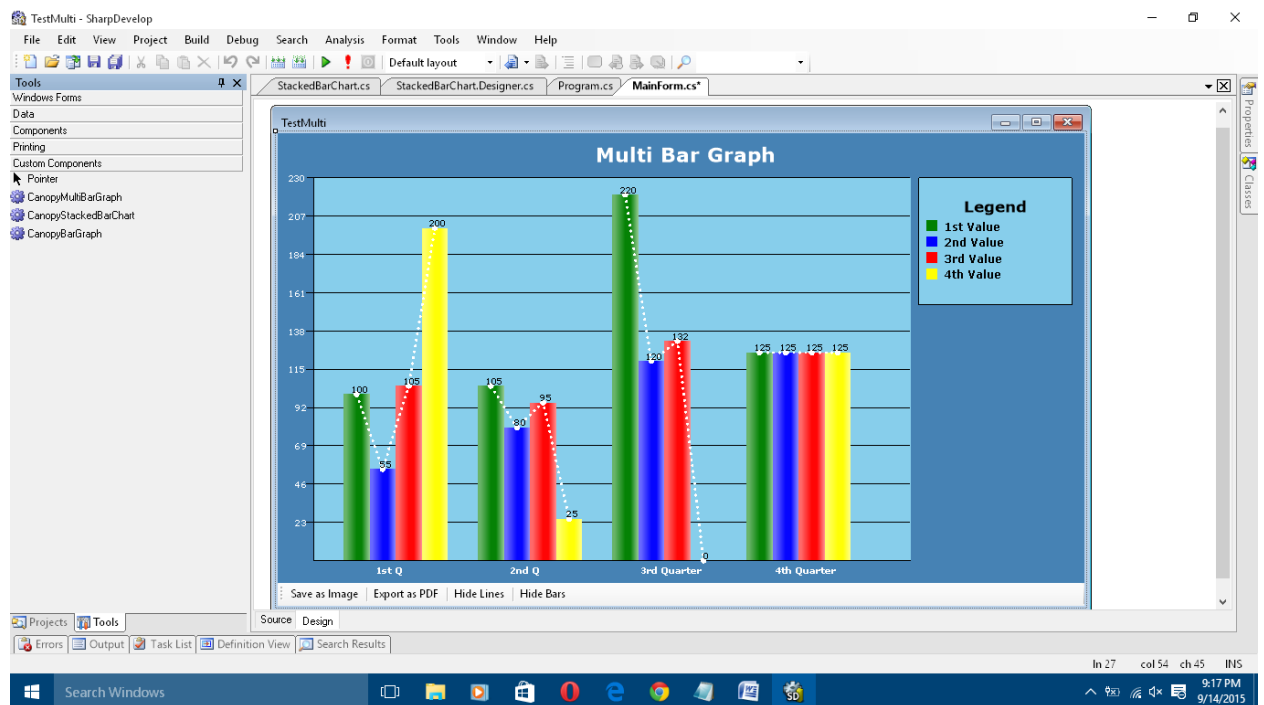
TestMulti - SharpDevelop

File Edit View Project Build Debug Search Analysis Format Tools Window Help

Default layout

Tools
Windows Forms
Data
Components
Printing
Custom Components
Pointer
CanopyMultiBarGraph
CanopyStackedBarChart
CanopyBarGraph

StackedBarChart.cs StackedBarChart.Designer.cs Program.cs MainForm.cs*

TestMulti

Multi Bar Graph

230
207
184
161
138
115
92
69
46
23

100 55 105 200
105 80 95 25
220 120 132 0
125 125 125 125

1st Q 2nd Q 3rd Quarter 4th Quarter

Legend
1st Value
2nd Value
3rd Value
4th Value

Save as Image | Export as PDF | Hide Lines | Hide Bars

Source Design

Properties Classes

Projects Tools

Errors Output Task List Definition View Search Results

ln 27 col 54 ch 45 INS

Search Windows

9:17 PM
9/14/2015